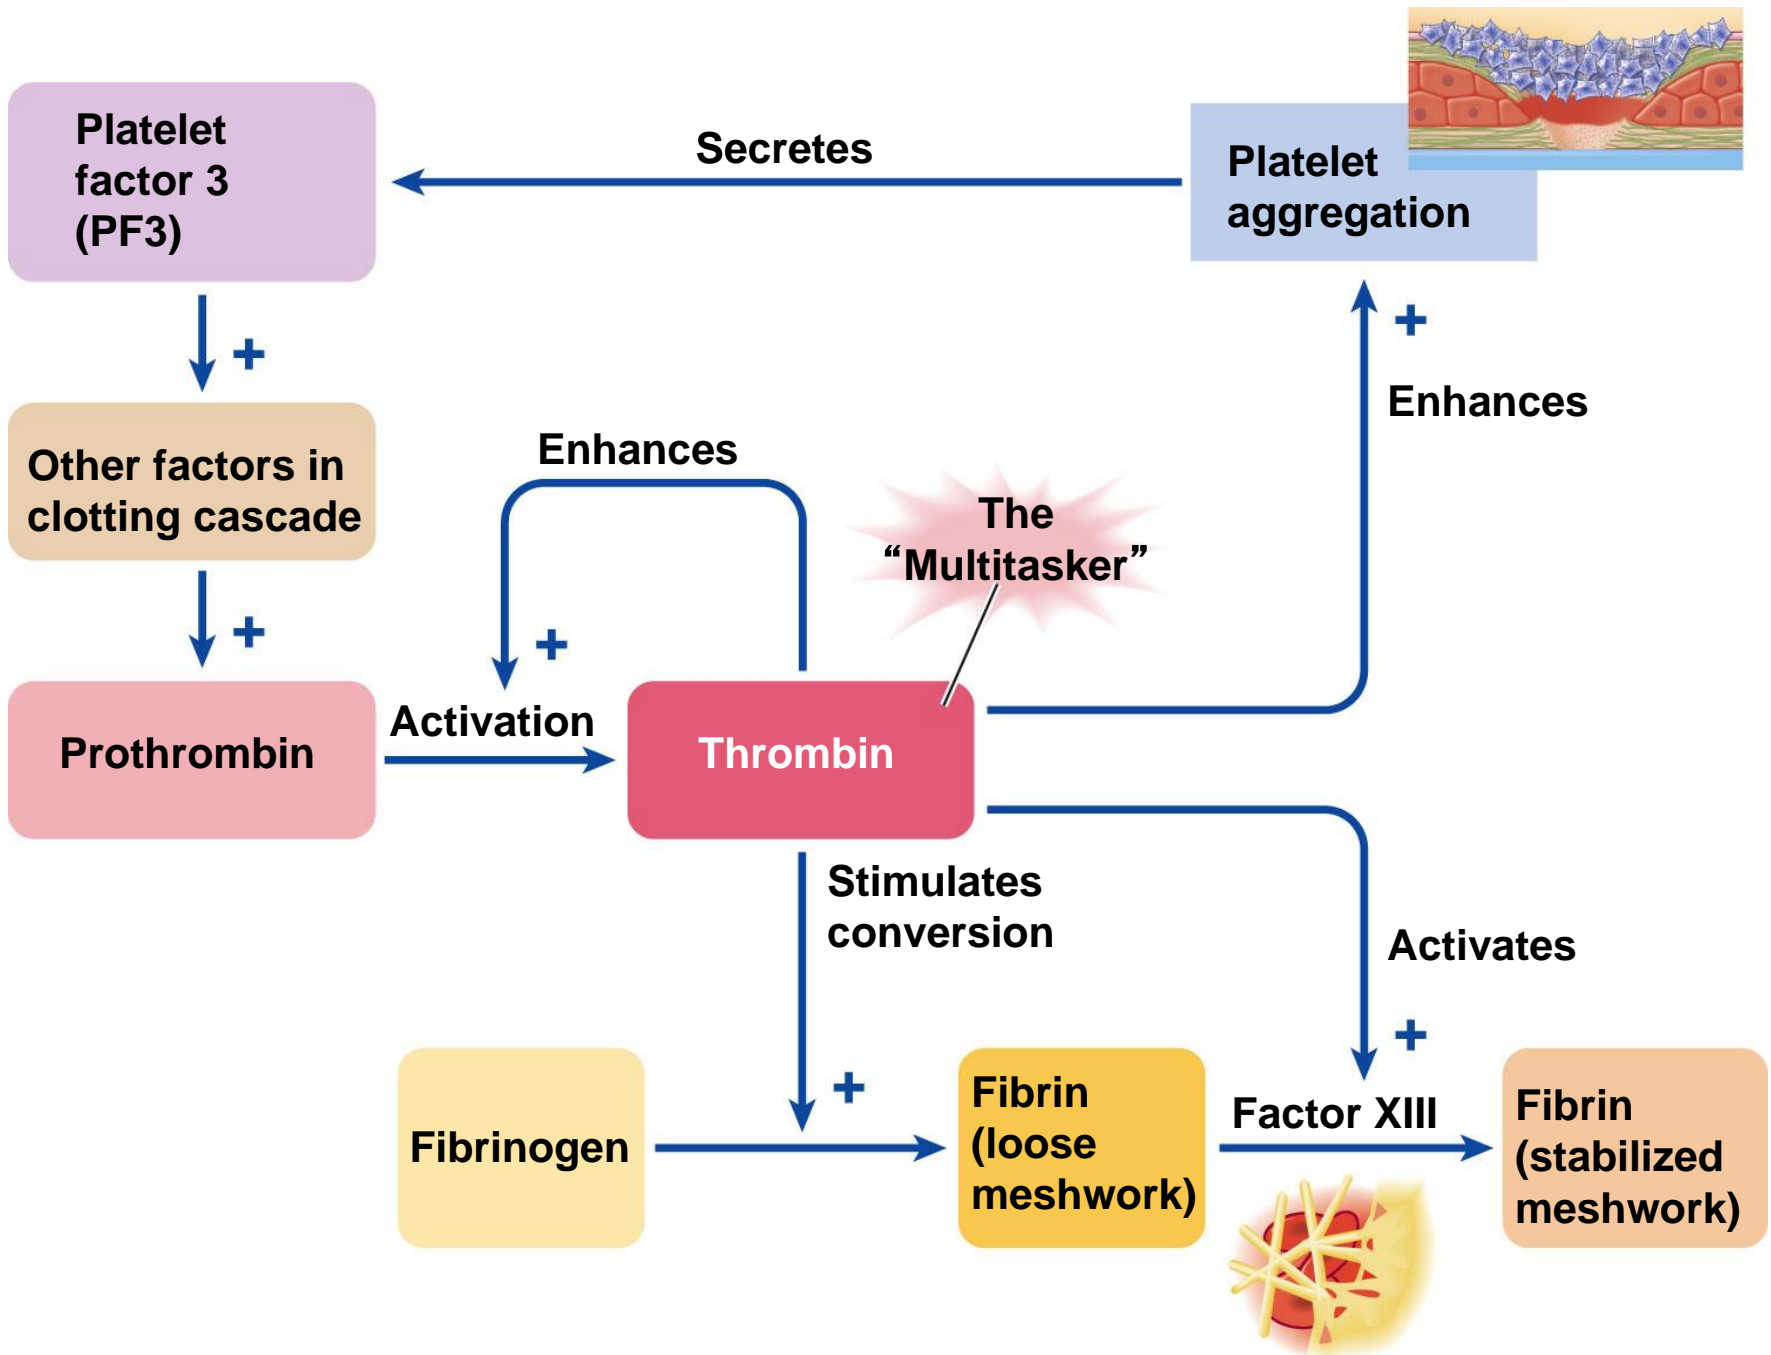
Platelet factor 3 (PF3)

Secretes

Platelet aggregation

+

Other factors in clotting cascade

+

Enhances

+

Enhances

The "Multitasker"

+

Prothrombin

Activation

Thrombin

Stimulates conversion

Activates

+

+

Fibrinogen

Fibrin (loose meshwork)

Factor XIII

Fibrin (stabilized meshwork)